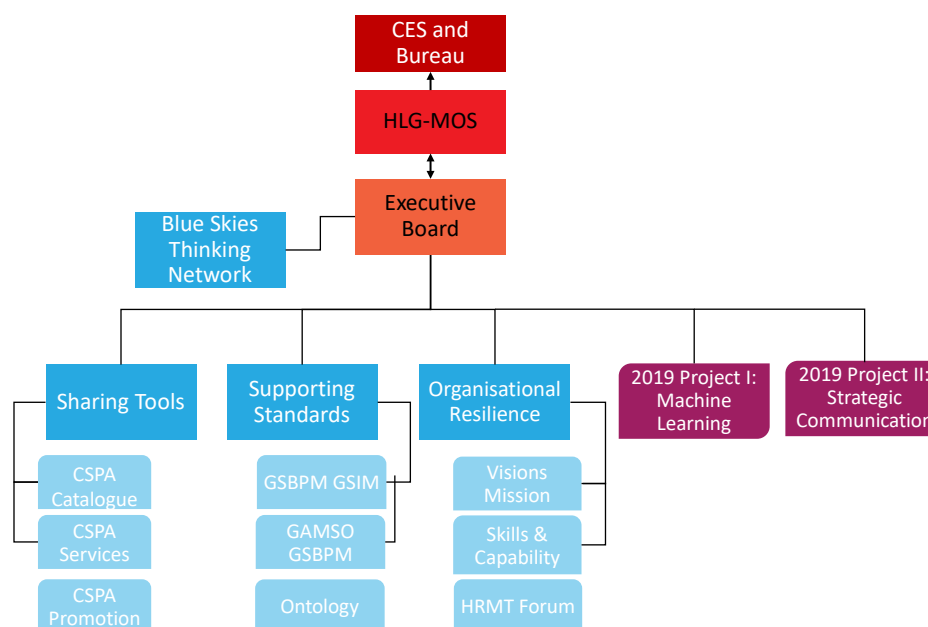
CES and Bureau

HLG-MOS

Executive Board

Blue Skies Thinking Network

Sharing Tools

CSPA Catalogue

CSPA Services

CSPA Promotion

Supporting Standards

GSBPM GSIM

GAMSO GSBPM

Ontology

Organisational Resilience

Visions Mission

Skills & Capability

HRMT Forum

2019 Project I: Machine Learning

2019 Project II: Strategic Communicatio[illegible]